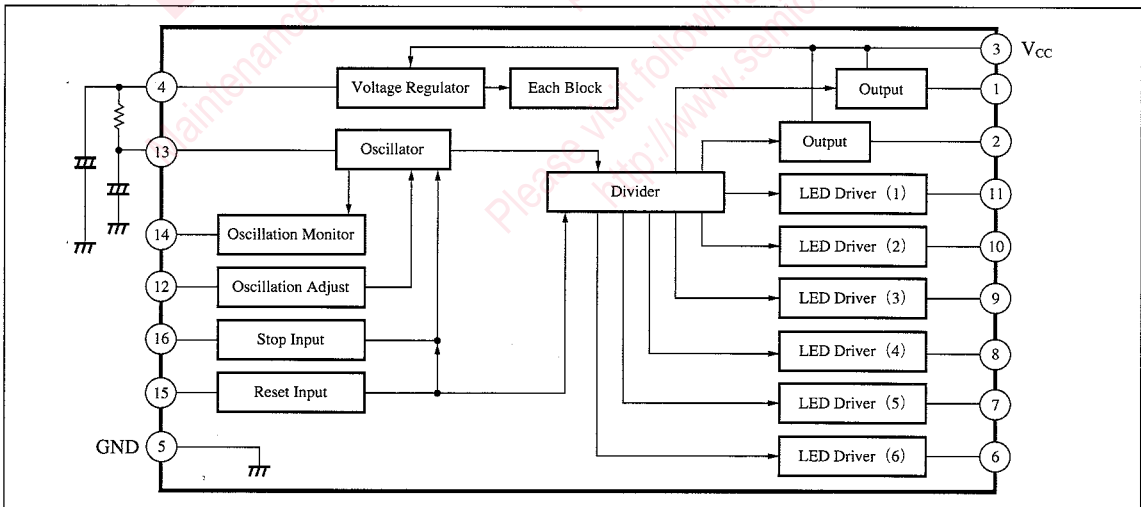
maintenance
Please visit following
http://www.semic

3 $V_{CC}$
4
Voltage Regulator
Each Block
Output
1
Output
2
13
Oscillator
Divider
LED Driver (1)
11
14
Oscillation Monitor
LED Driver (2)
10
12
Oscillation Adjust
LED Driver (3)
9
16
Stop Input
LED Driver (4)
8
15
Reset Input
LED Driver (5)
7
GND 5
LED Driver (6)
6